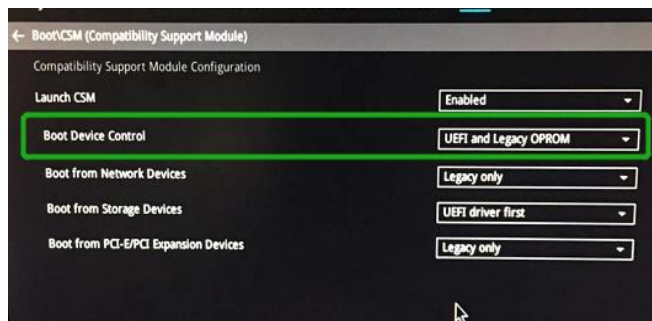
← Boot\CSM (Compatibility Support Module)

Compatibility Support Module Configuration

Launch CSM
Enabled

Boot Device Control
UEFI and Legacy OPROM

Boot from Network Devices
Legacy only

Boot from Storage Devices
UEFI driver first

Boot from PCI-E/PCI Expansion Devices
Legacy only